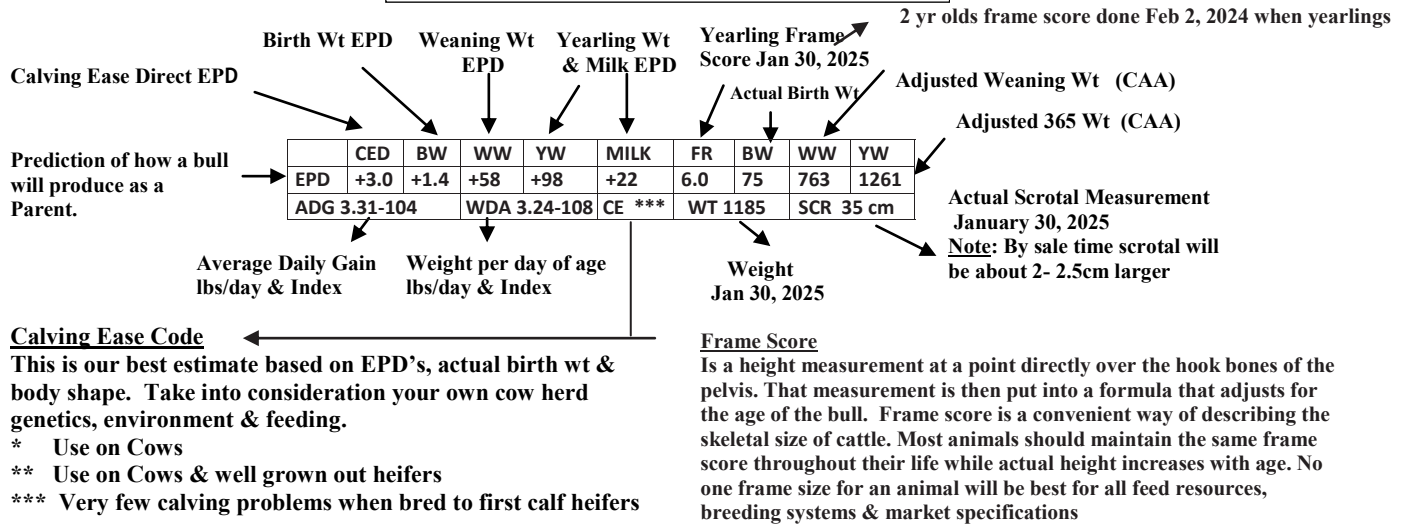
2 yr olds frame score done Feb 2, 2024 when yearlings

Birth Wt EPD

Weaning Wt EPD

Yearling Wt & Milk EPD

Yearling Frame Score Jan 30, 2025

Calving Ease Direct EPD

Actual Birth Wt

Adjusted Weaning Wt (CAA)

Adjusted 365 Wt (CAA)

Prediction of how a bull will produce as a Parent.

| | CED | BW | WW | YW | MILK | FR | BW | WW | YW |
|---|---|---|---|---|---|---|---|---|---|
| EPD | +3.0 | +1.4 | +58 | +98 | +22 | 6.0 | 75 | 763 | 1261 |
| ADG 3.31-104 | | | WDA 3.24-108 | | CE *** | WT 1185 | | SCR 35 cm | |

Actual Scrotal Measurement January 30, 2025
Note: By sale time scrotal will be about 2- 2.5cm larger

Average Daily Gain lbs/day & Index

Weight per day of age lbs/day & Index

Weight Jan 30, 2025

Calving Ease Code
This is our best estimate based on EPD's, actual birth wt & body shape. Take into consideration your own cow herd genetics, environment & feeding.
* Use on Cows
** Use on Cows & well grown out heifers
*** Very few calving problems when bred to first calf heifers

Frame Score
Is a height measurement at a point directly over the hook bones of the pelvis. That measurement is then put into a formula that adjusts for the age of the bull. Frame score is a convenient way of describing the skeletal size of cattle. Most animals should maintain the same frame score throughout their life while actual height increases with age. No one frame size for an animal will be best for all feed resources, breeding systems & market specifications